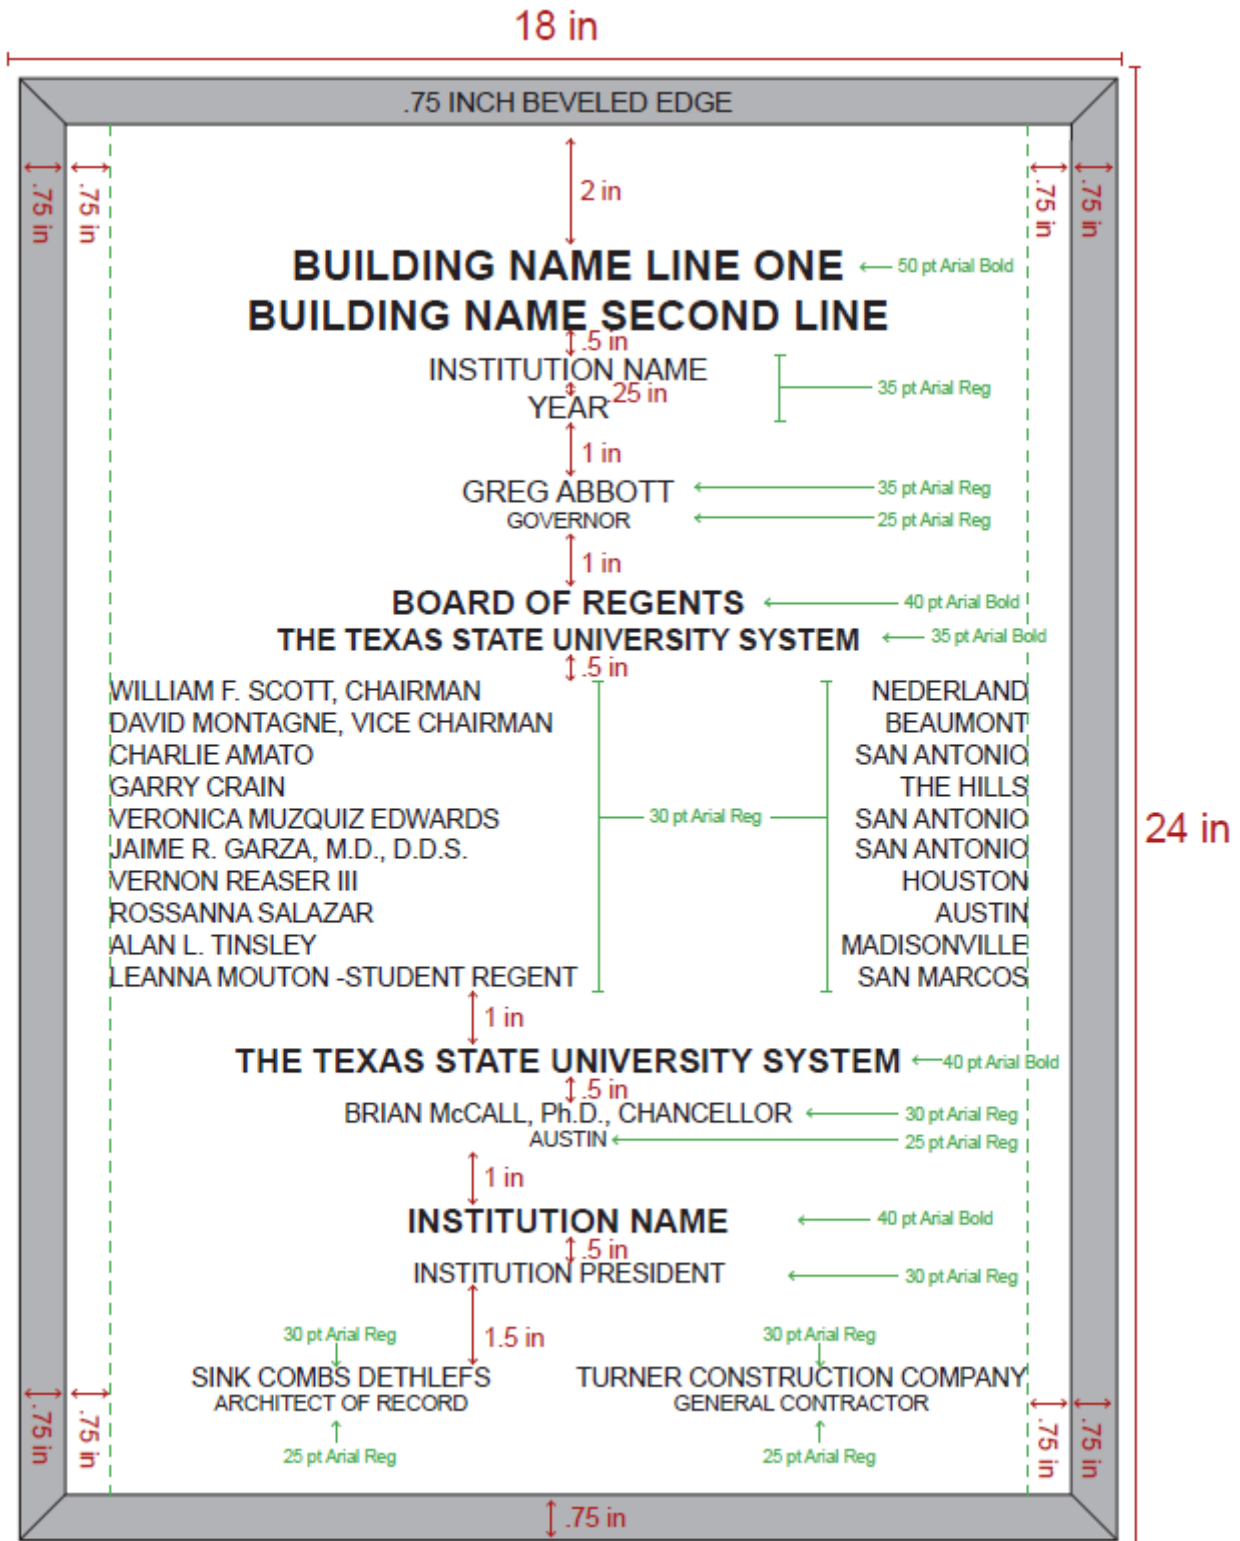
18 in

.75 INCH BEVELED EDGE

.75 in .75 in .75 in .75 in

2 in

BUILDING NAME LINE ONE ← 50 pt Arial Bold
BUILDING NAME SECOND LINE

.5 in

INSTITUTION NAME
.25 in
YEAR
35 pt Arial Reg

1 in

GREG ABBOTT ← 35 pt Arial Reg
GOVERNOR ← 25 pt Arial Reg

1 in

BOARD OF REGENTS ← 40 pt Arial Bold
THE TEXAS STATE UNIVERSITY SYSTEM ← 35 pt Arial Bold

.5 in

WILLIAM F. SCOTT, CHAIRMAN
DAVID MONTAGNE, VICE CHAIRMAN
CHARLIE AMATO
GARRY CRAIN
VERONICA MUZQUIZ EDWARDS
JAIME R. GARZA, M.D., D.D.S.
VERNON REASER III
ROSSANNA SALAZAR
ALAN L. TINSLEY
LEANNA MOUTON -STUDENT REGENT

30 pt Arial Reg

NEDERLAND
BEAUMONT
SAN ANTONIO
THE HILLS
SAN ANTONIO
SAN ANTONIO
HOUSTON
AUSTIN
MADISONVILLE
SAN MARCOS

24 in

1 in

THE TEXAS STATE UNIVERSITY SYSTEM ← 40 pt Arial Bold

.5 in

BRIAN McCALL, Ph.D., CHANCELLOR ← 30 pt Arial Reg
AUSTIN ← 25 pt Arial Reg

1 in

INSTITUTION NAME ← 40 pt Arial Bold

.5 in

INSTITUTION PRESIDENT ← 30 pt Arial Reg

1.5 in

30 pt Arial Reg
SINK COMBS DETHLEFS
ARCHITECT OF RECORD
25 pt Arial Reg

30 pt Arial Reg
TURNER CONSTRUCTION COMPANY
GENERAL CONTRACTOR
25 pt Arial Reg

.75 in .75 in .75 in .75 in

.75 in